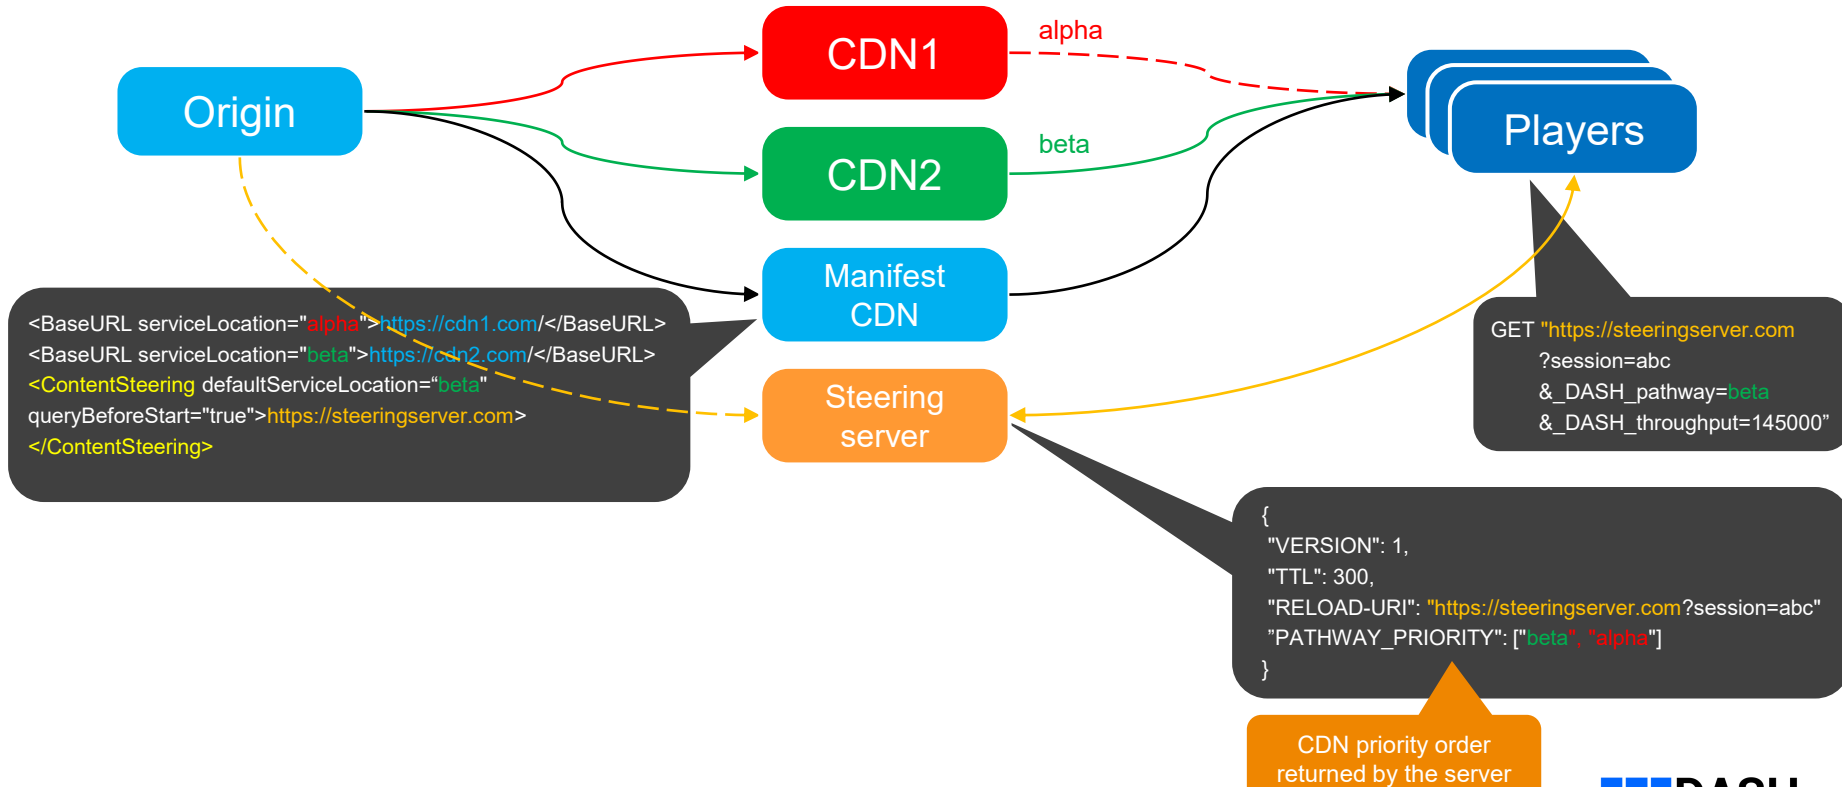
Origin

CDN1

alpha

CDN2

beta

Manifest CDN

Steering server

Players

<BaseURL serviceLocation="alpha">https://cdn1.com/</BaseURL>
<BaseURL serviceLocation="beta">https://cdn2.com/</BaseURL>
<ContentSteering defaultServiceLocation="beta"
queryBeforeStart="true">https://steeringserver.com>
</ContentSteering>

GET "https://steeringserver.com
?session=abc
&_DASH_pathway=beta
&_DASH_throughput=145000"

{
"VERSION": 1,
"TTL": 300,
"RELOAD-URI": "https://steeringserver.com?session=abc"
"PATHWAY_PRIORITY": ["beta", "alpha"]
}

CDN priority order returned by the server

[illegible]